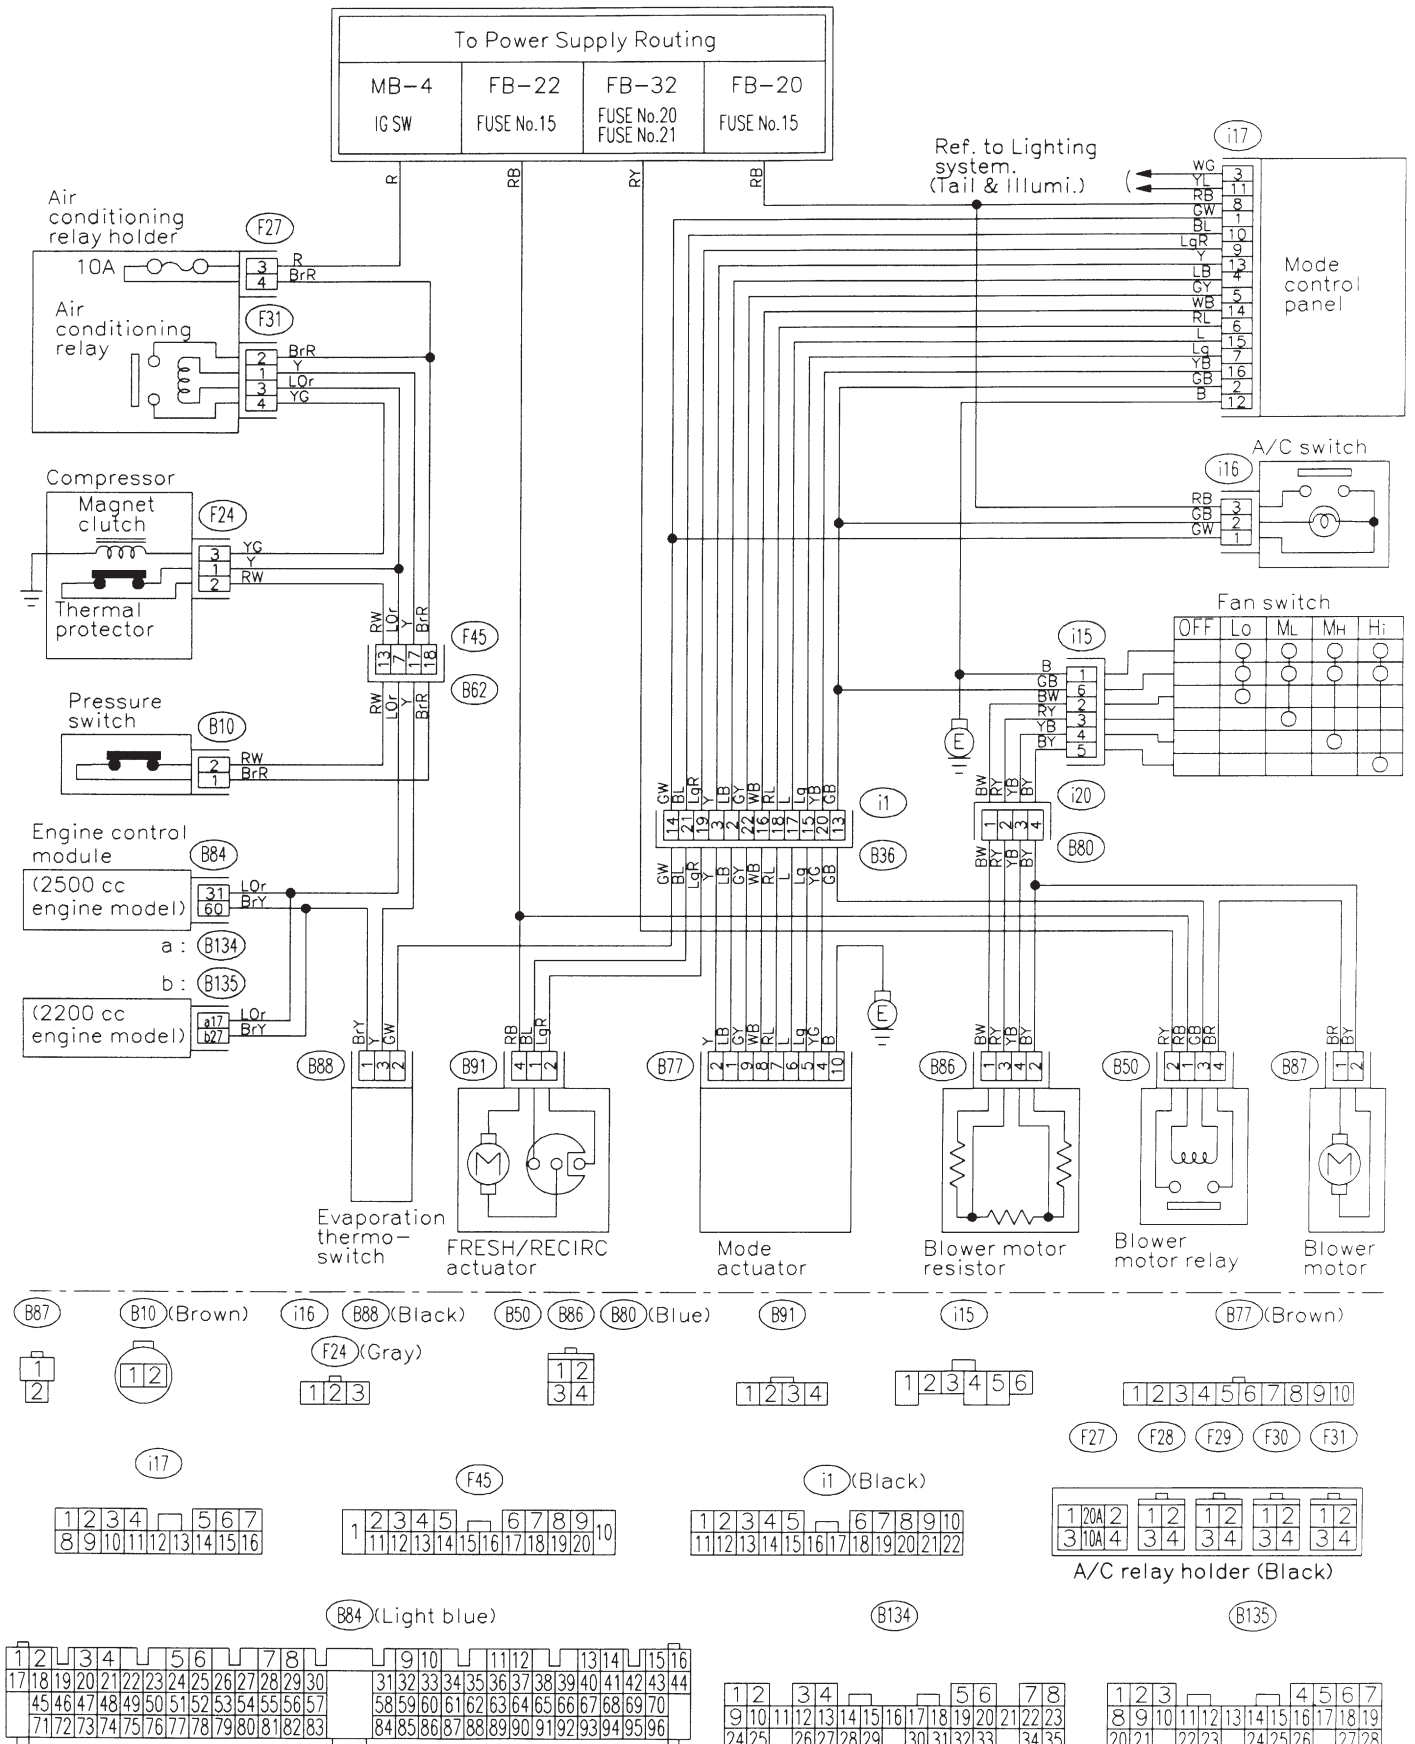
To Power Supply Routing

| MB-4 | FB-22 | FB-32 | FB-20 |
|---|---|---|---|
| IG SW | FUSE No.15 | FUSE No.20 FUSE No.21 | FUSE No.15 |

R RB RY RB

Ref. to Lighting system. (Tail & Illumi.)

i17

WG 3
YL 11
RB 8
GW 1
BL 10
LgR 9
Y 13
LB 4
GY 5
WB 14
RL 6
L 15
Lg 7
YB 16
GB 2
B 12

Mode control panel

Air conditioning relay holder

F27

10A

3 R
4 BrR

Air conditioning relay

F31

2 BrR
1 Y
3 LOr
4 YG

A/C switch

i16

RB 3
GB 2
GW 1

Compressor

Magnet clutch

F24

3 YG
1 Y
2 RW

Thermal protector

Fan switch

| OFF | Lo | ML | MH | Hi |
|---|---|---|---|---|

i15

B 1
GB 6
BW 2
RY 3
YB 4
BY 5

RW LOr Y BrR
13 7 17 18

F45

B62

RW LOr Y BrR

E

Pressure switch

B10

2 RW
1 BrR

GW BL LgR Y LB GY WB RL L Lg YB GB
14 21 19 3 2 22 16 18 17 15 20 13

i1

B36

GW BL LgR Y LB GY WB RL L Lg YG GB

BW RY YB BY
1 2 3 4

i20

B80

BW RY YB BY

Engine control module

B84

(2500 cc engine model)

31 LOr
60 BrY

a : B134

b : B135

(2200 cc engine model)

a17 LOr
b27 BrY

E

BrY Y GW
1 3 2

B88

RB BL LgR
4 1 2

B91

Y LB GY WB RL L Lg YG B
2 1 9 8 7 6 5 4 10

B77

BW RY YB BY
1 3 4 2

B86

RY RB GB BR
2 1 3 4

B50

BR BY
1 2

B87

Evaporation thermo-switch

FRESH/RECIRC actuator

Mode actuator

Blower motor resistor

Blower motor relay

Blower motor

B87

1
2

B10 (Brown)

1 2

i16 B88 (Black)

F24 (Gray)

1 2 3

B50 B86 B80 (Blue)

1 2
3 4

B91

1 2 3 4

i15

1 2 3 4 5 6

B77 (Brown)

1 2 3 4 5 6 7 8 9 10

F27 F28 F29 F30 F31

i17

1 2 3 4 5 6 7
8 9 10 11 12 13 14 15 16

F45

1 2 3 4 5 6 7 8 9 10
11 12 13 14 15 16 17 18 19 20

i1 (Black)

1 2 3 4 5 6 7 8 9 10
11 12 13 14 15 16 17 18 19 20 21 22

1 20A 2 1 2 1 2 1 2 1 2
3 10A 4 3 4 3 4 3 4 3 4

A/C relay holder (Black)

B84 (Light blue)

1 2 3 4 5 6 7 8 9 10 11 12 13 14 15 16
17 18 19 20 21 22 23 24 25 26 27 28 29 30 31 32 33 34 35 36 37 38 39 40 41 42 43 44
45 46 47 48 49 50 51 52 53 54 55 56 57 58 59 60 61 62 63 64 65 66 67 68 69 70
71 72 73 74 75 76 77 78 79 80 81 82 83 84 85 86 87 88 89 90 91 92 93 94 95 96

B134

1 2 3 4 5 6 7 8
9 10 11 12 13 14 15 16 17 18 19 20 21 22 23
24 25 26 27 28 29 30 31 32 33 34 35

B135

1 2 3 4 5 6 7
8 9 10 11 12 13 14 15 16 17 18 19
20 21 22 23 24 25 26 27 28